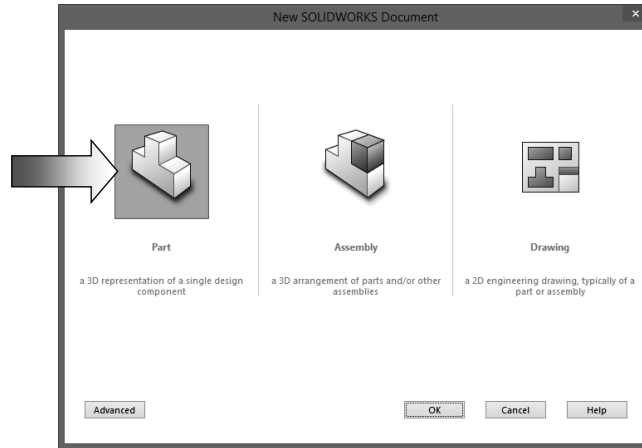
New SOLIDWORKS Document

×

Part

a 3D representation of a single design component

Assembly

a 3D arrangement of parts and/or other assemblies

Drawing

a 2D engineering drawing, typically of a part or assembly

Advanced

OK

Cancel

Help